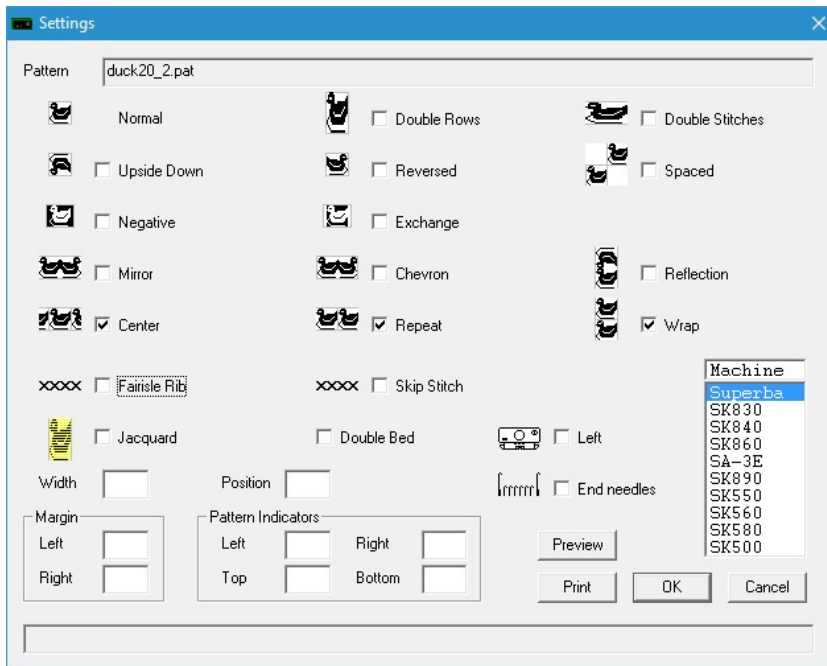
Settings

Pattern duck20_2.pat

Normal
Double Rows
Double Stitches
Upside Down
Reversed
Spaced
Negative
Exchange
Mirror
Chevron
Reflection
Center
Repeat
Wrap

Machine
Superba
SK830
SK840
SK860
SA-3E
SK890
SK550
SK560
SK580
SK500

xxxx Fairisle Rib
xxxx Skip Stitch
Jacquard
Double Bed
Left
Width
Position
End needles

Margin
Left
Right

Pattern Indicators
Left
Right
Top
Bottom

Preview
Print
OK
Cancel